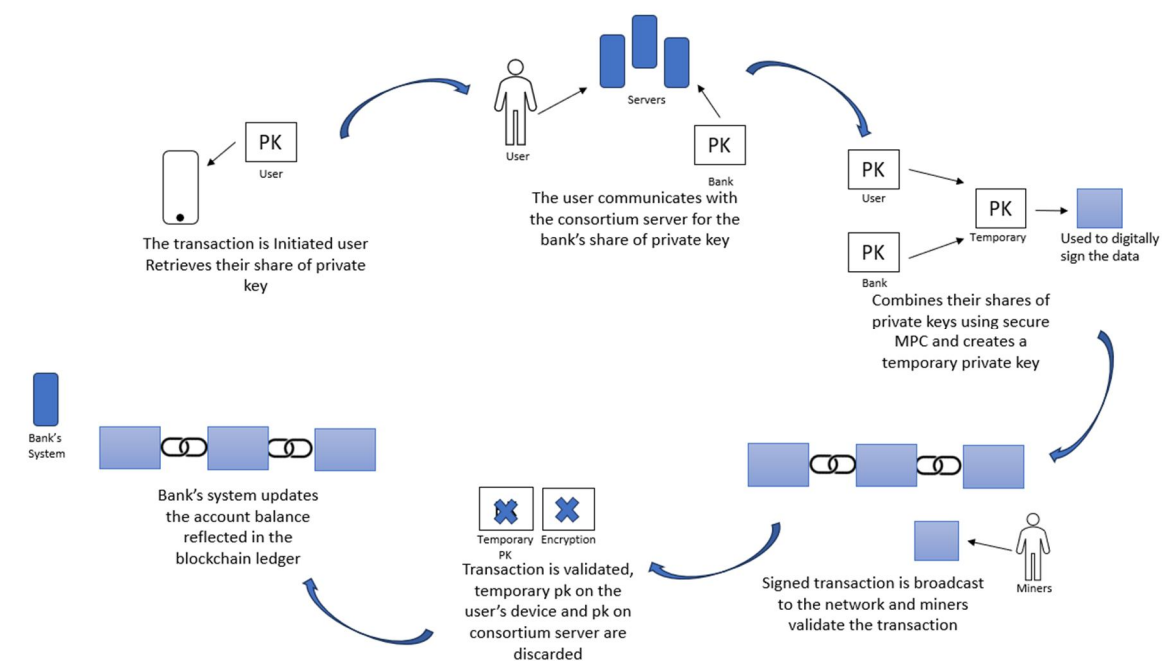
PK
User

The transaction is Initiated user Retrieves their share of private key

User

Servers

PK
Bank

The user communicates with the consortium server for the bank's share of private key

PK
User

PK
Temporary

Used to digitally sign the data

PK
Bank

Combines their shares of private keys using secure MPC and creates a temporary private key

Signed transaction is broadcast to the network and miners validate the transaction

Miners

Temporary PK

Encryption

Transaction is validated, temporary pk on the user's device and pk on consortium server are discarded

Bank's System

Bank's system updates the account balance reflected in the blockchain ledger